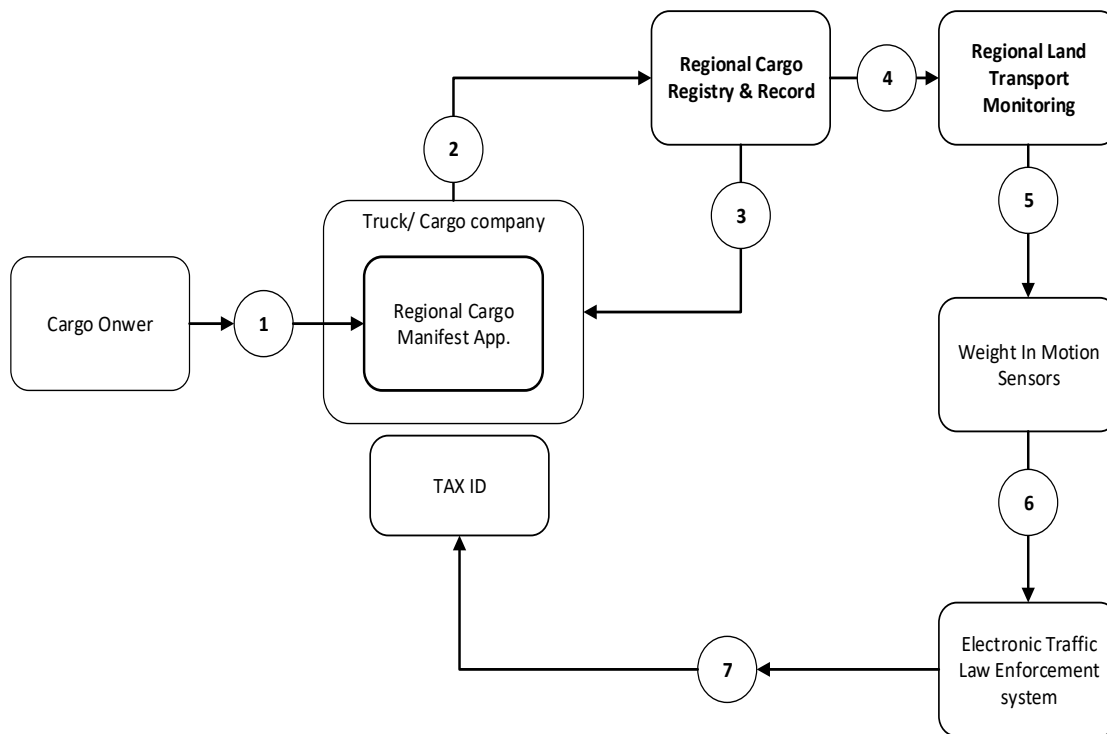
Regional Cargo Registry & Record

4

Regional Land Transport Monitoring

2

3

5

Truck/ Cargo company

Cargo Onwer

1

Regional Cargo Manifest App.

Weight In Motion Sensors

TAX ID

6

7

Electronic Traffic Law Enforcement system